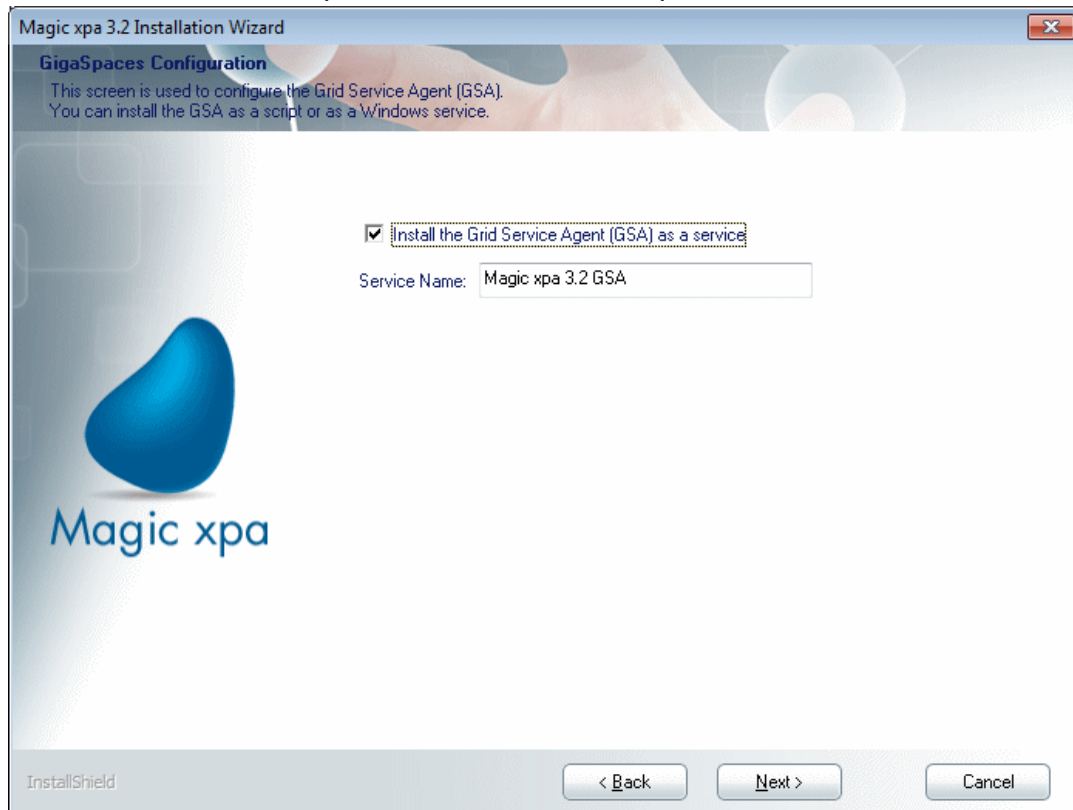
Magic xpa 3.2 Installation Wizard

GigaSpaces Configuration
This screen is used to configure the Grid Service Agent (GSA).
You can install the GSA as a script or as a Windows service.

Install the Grid Service Agent (GSA) as a service

Service Name: Magic xpa 3.2 GSA

Magic xpa

InstallShield

< Back

Next >

Cancel